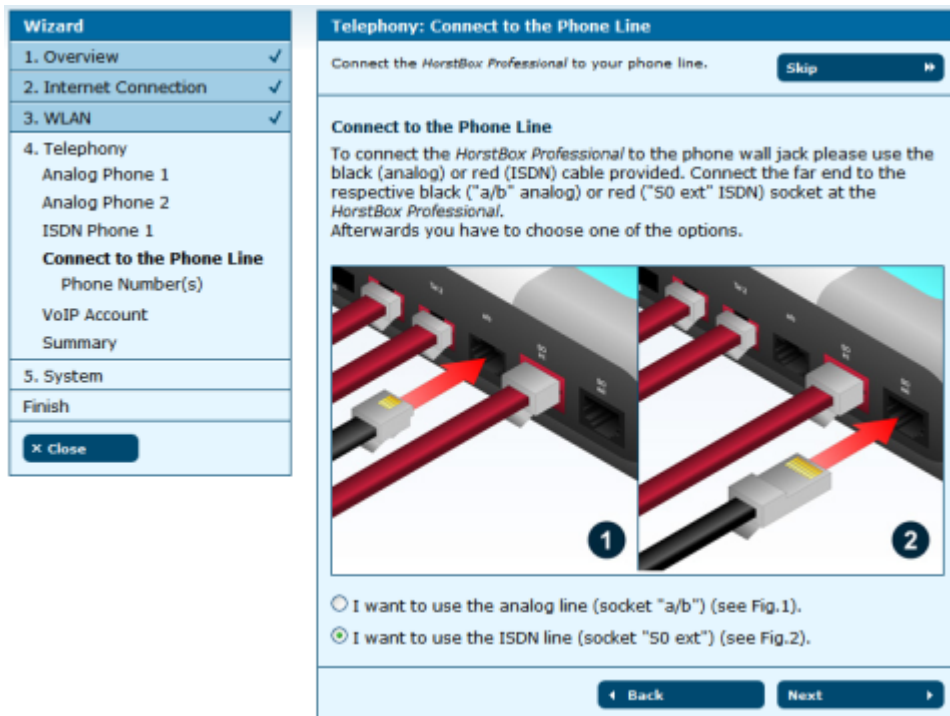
Wizard
1. Overview ✓
2. Internet Connection ✓
3. WLAN ✓
4. Telephony
Analog Phone 1
Analog Phone 2
ISDN Phone 1
Connect to the Phone Line
Phone Number(s)
VoIP Account
Summary
5. System
Finish
× Close

Telephony: Connect to the Phone Line

Connect the *HorstBox Professional* to your phone line.

Skip

Connect to the Phone Line

To connect the *HorstBox Professional* to the phone wall jack please use the black (analog) or red (ISDN) cable provided. Connect the far end to the respective black ("a/b" analog) or red ("S0 ext" ISDN) socket at the *HorstBox Professional*.
Afterwards you have to choose one of the options.

1

2

I want to use the analog line (socket "a/b") (see Fig.1).

I want to use the ISDN line (socket "S0 ext") (see Fig.2).

Back

Next